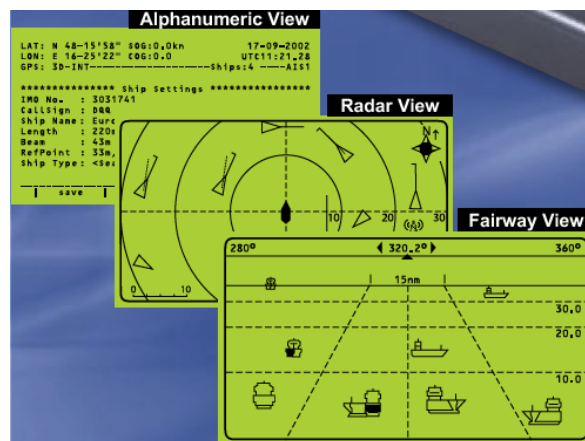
Alphanumeric View

LAT: N 48-15'58" SOG:0.0kn 17-09-2002
LON: E 16-25'22" COG:0.0 UTC11:21.28
GPS: 3D-INT----------------Ships:4 ----AIS1

*************** Ship Settings ***************
IMO No. : 3031741
CallSign : DQQ
Ship Name: Eure
Length : 220m
Beam : 43m
RefPoint : 33m
Ship Type: <Sea

save

Radar View

N
10 20 30
0 10

Fairway View

280° 320.2° 360°
15nm
30.0
20.0
10.0